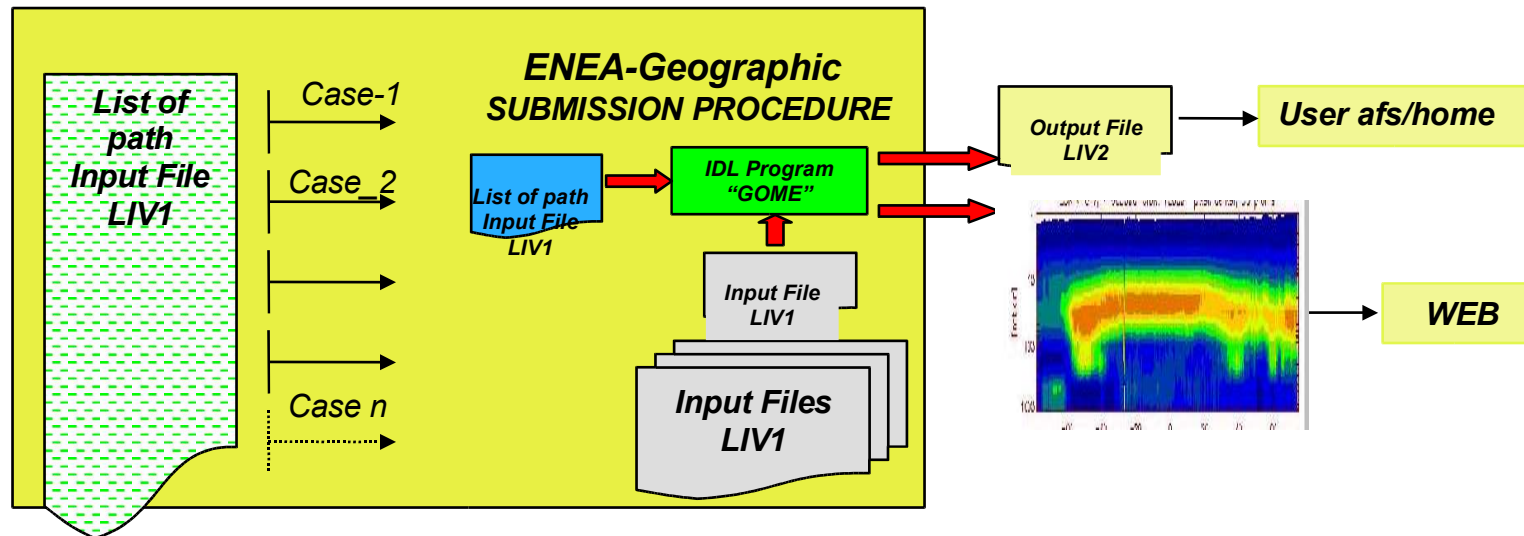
List of path Input File LIV1

Case-1

Case_2

Case n

ENEA-Geographic
SUBMISSION PROCEDURE

List of path Input File LIV1

IDL Program "GOME"

Input File LIV1

Input Files LIV1

Output File LIV2

User afs/home

WEB